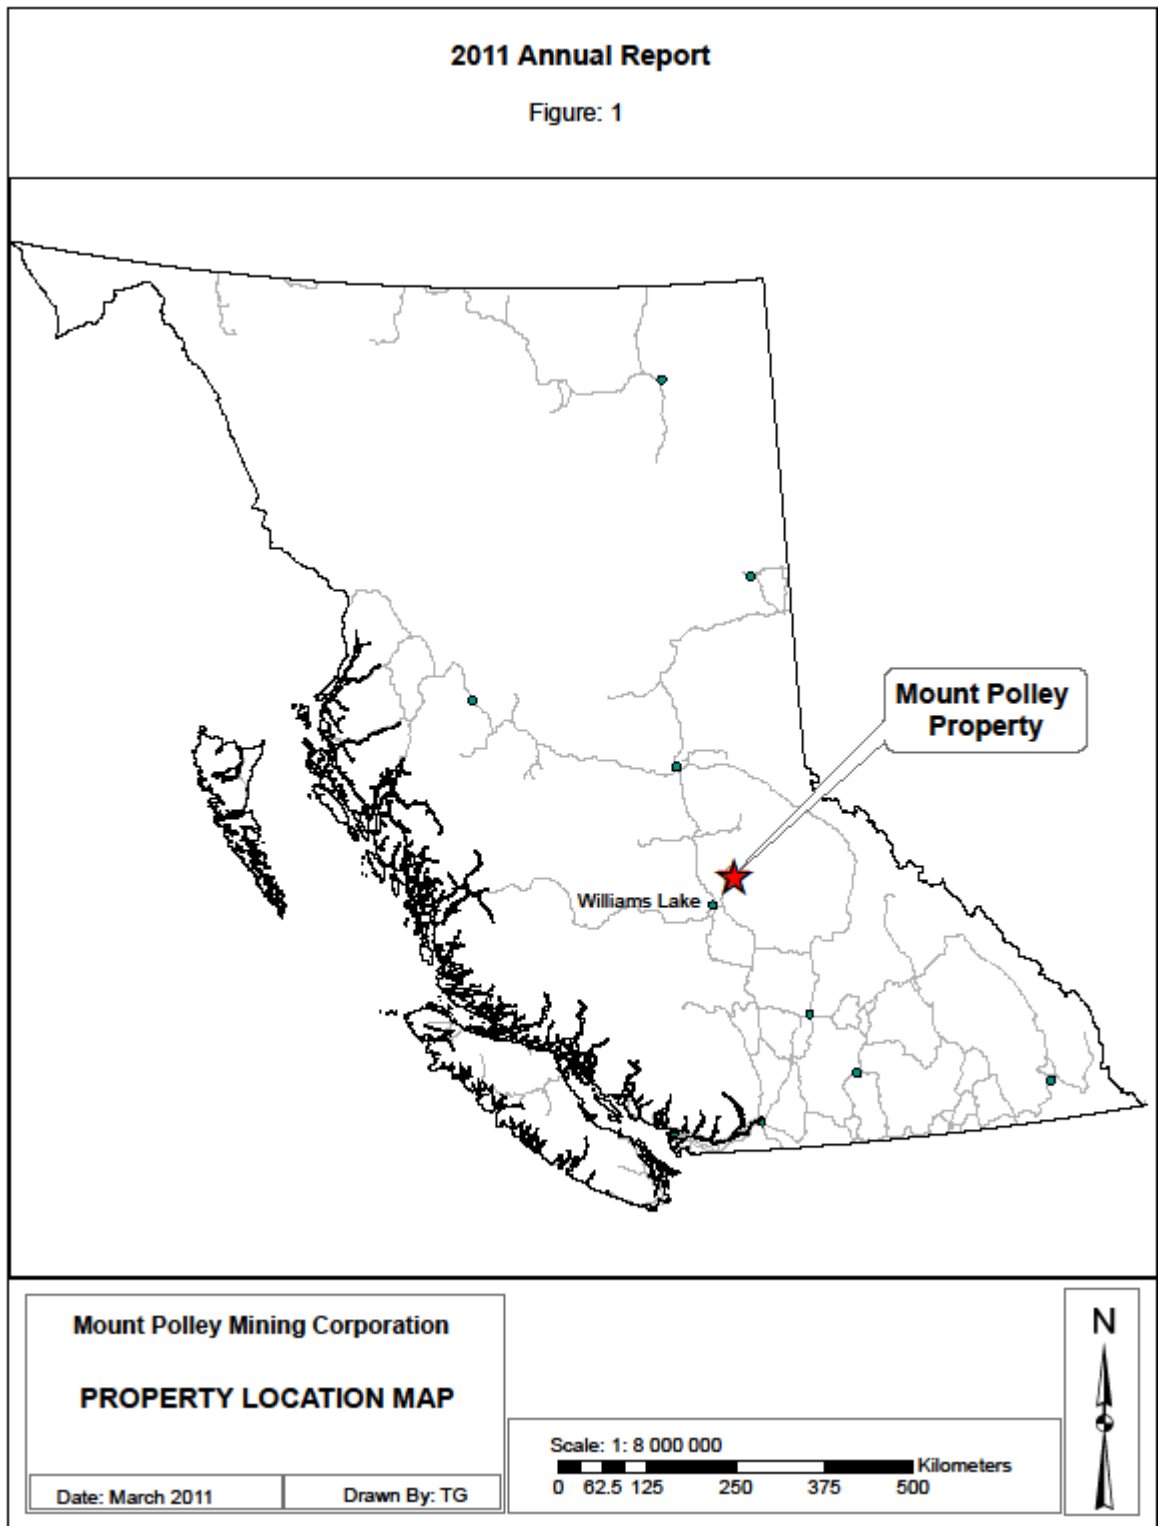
2011 Annual Report

Figure: 1

Mount Polley Property

Williams Lake

Mount Polley Mining Corporation

PROPERTY LOCATION MAP

Date: March 2011

Drawn By: TG

Scale: 1: 8 000 000

Kilometers

0 62.5 125 250 375 500

N